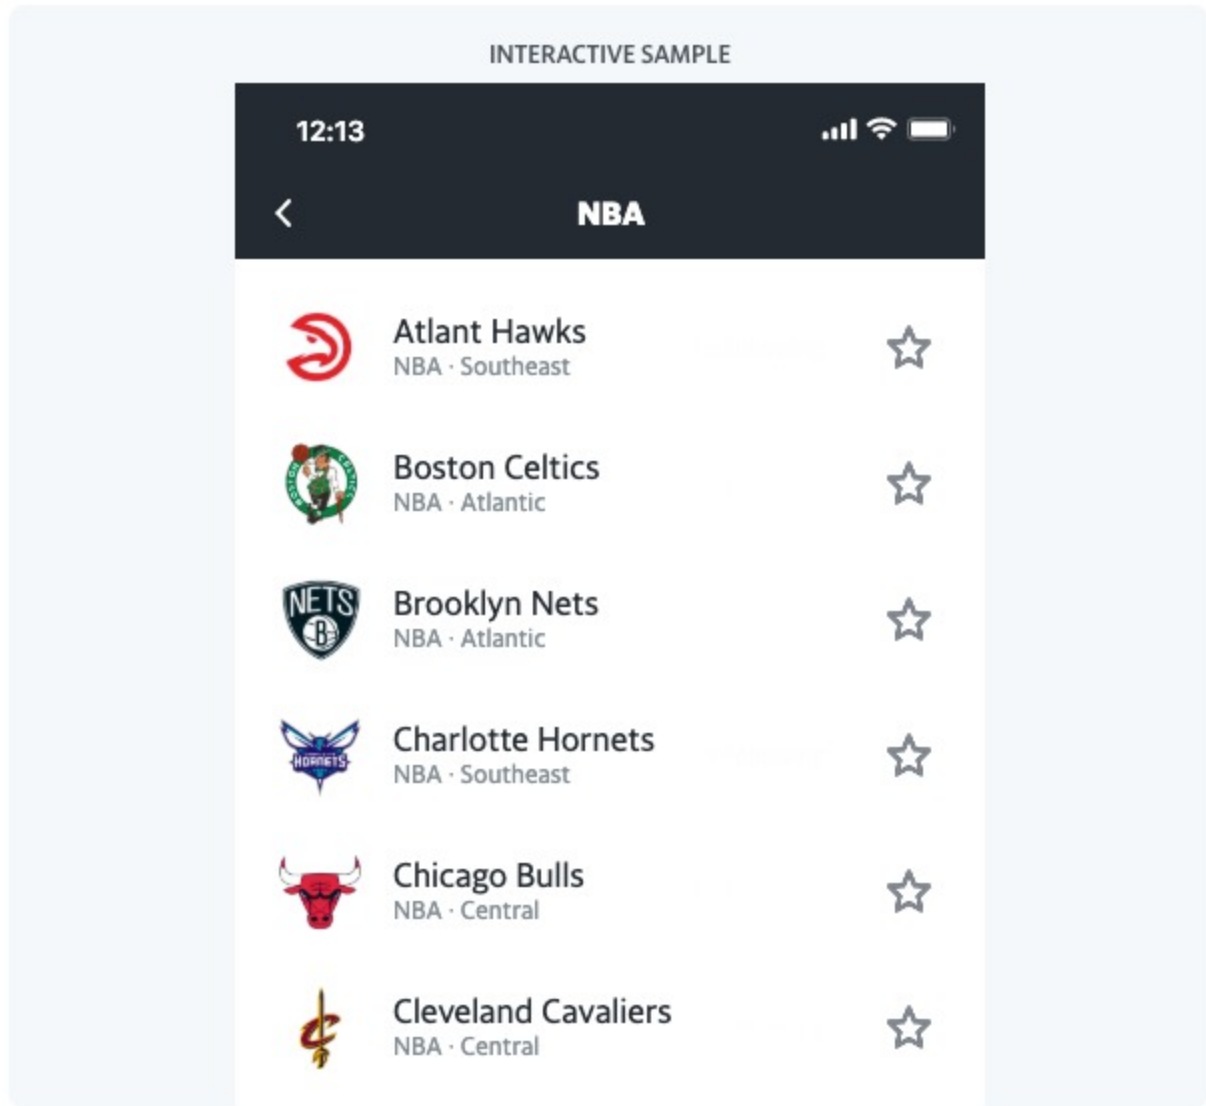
INTERACTIVE SAMPLE

12:13

NBA

Atlant Hawks
NBA · Southeast

Boston Celtics
NBA · Atlantic

NETS
Brooklyn Nets
NBA · Atlantic

HORNETS
Charlotte Hornets
NBA · Southeast

Chicago Bulls
NBA · Central

Cleveland Cavaliers
NBA · Central